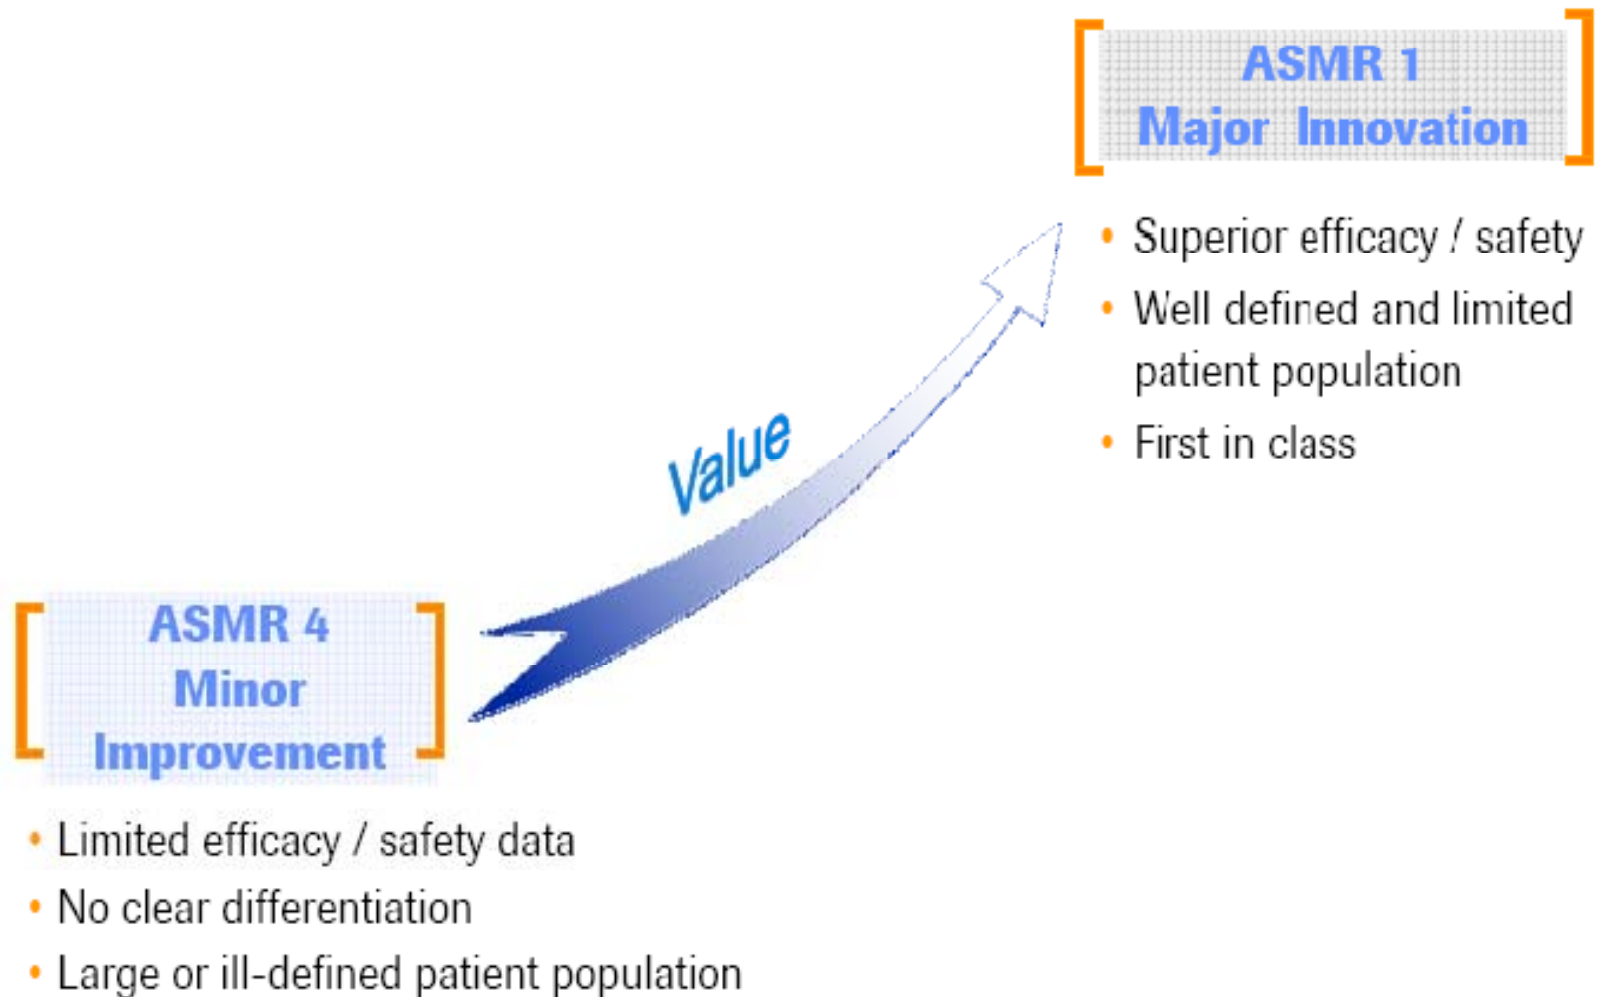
ASMR 1
Major Innovation

• Superior efficacy / safety
• Well defined and limited patient population
• First in class

Value

ASMR 4
Minor
Improvement

• Limited efficacy / safety data
• No clear differentiation
• Large or ill-defined patient population